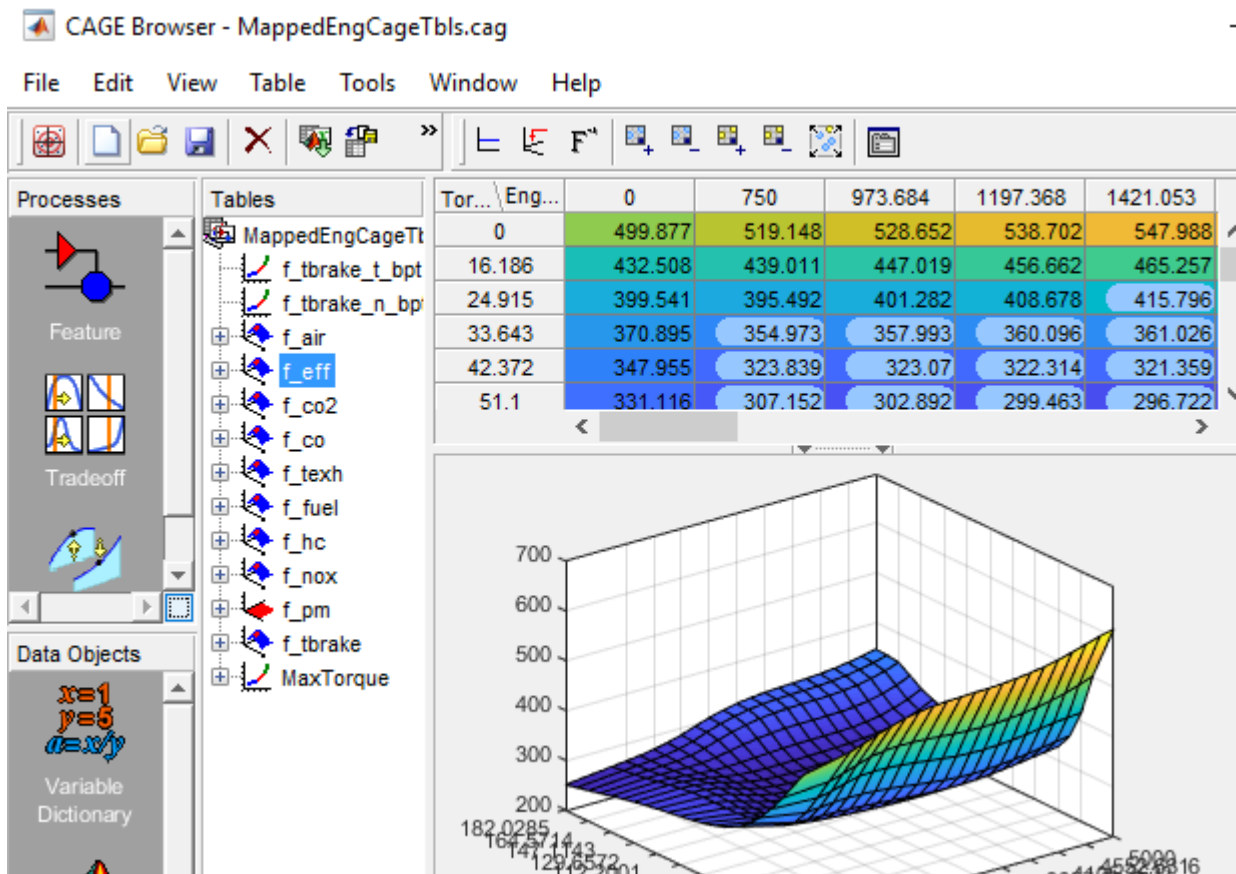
CAGE Browser - MappedEngCageTbls.cag

File Edit View Table Tools Window Help

Processes

Feature

Tradeoff

Data Objects

$x=1$
$y=5$
$a=x/y$

Variable Dictionary

Tables

MappedEngCageTb
f_tbrake_t_bpt
f_tbrake_n_bpt
f_air
f_eff
f_co2
f_co
f_texh
f_fuel
f_hc
f_nox
f_pm
f_tbrake
MaxTorque

| Tor... \ Eng... | 0 | 750 | 973.684 | 1197.368 | 1421.053 |
|---|---|---|---|---|---|
| 0 | 499.877 | 519.148 | 528.652 | 538.702 | 547.988 |
| 16.186 | 432.508 | 439.011 | 447.019 | 456.662 | 465.257 |
| 24.915 | 399.541 | 395.492 | 401.282 | 408.678 | 415.796 |
| 33.643 | 370.895 | 354.973 | 357.993 | 360.096 | 361.026 |
| 42.372 | 347.955 | 323.839 | 323.07 | 322.314 | 321.359 |
| 51.1 | 331.116 | 307.152 | 302.892 | 299.463 | 296.722 |

700
600
500
400
300
200
182.0285
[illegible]
5000
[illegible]